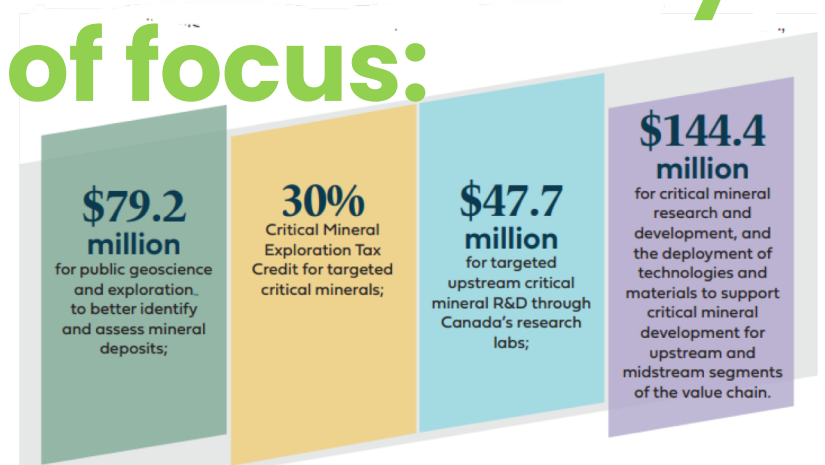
of focus:

$79.2 million
for public geoscience and exploration to better identify and assess mineral deposits;

30%
Critical Mineral Exploration Tax Credit for targeted critical minerals;

$47.7 million
for targeted upstream critical mineral R&D through Canada's research labs;

$144.4 million
for critical mineral research and development, and the deployment of technologies and materials to support critical mineral development for upstream and midstream segments of the value chain.